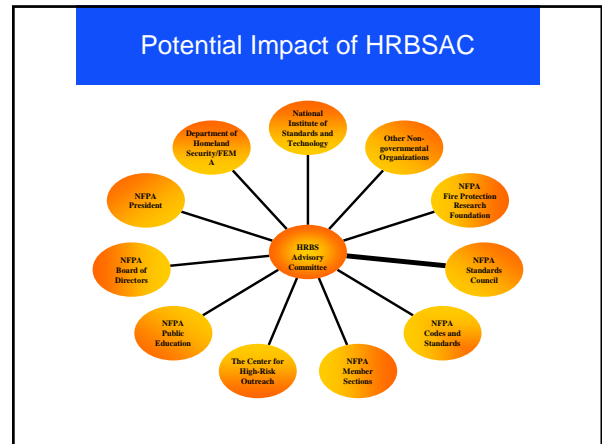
Potential Impact of HRBSAC

National Institute of Standards and Technology

Other Non-governmental Organizations

Department of Homeland Security/FEMA

NFPA Fire Protection Research Foundation

NFPA President

HRBS Advisory Committee

NFPA Standards Council

NFPA Board of Directors

NFPA Public Education

NFPA Codes and Standards

The Center for High-Risk Outreach

NFPA Member Sections